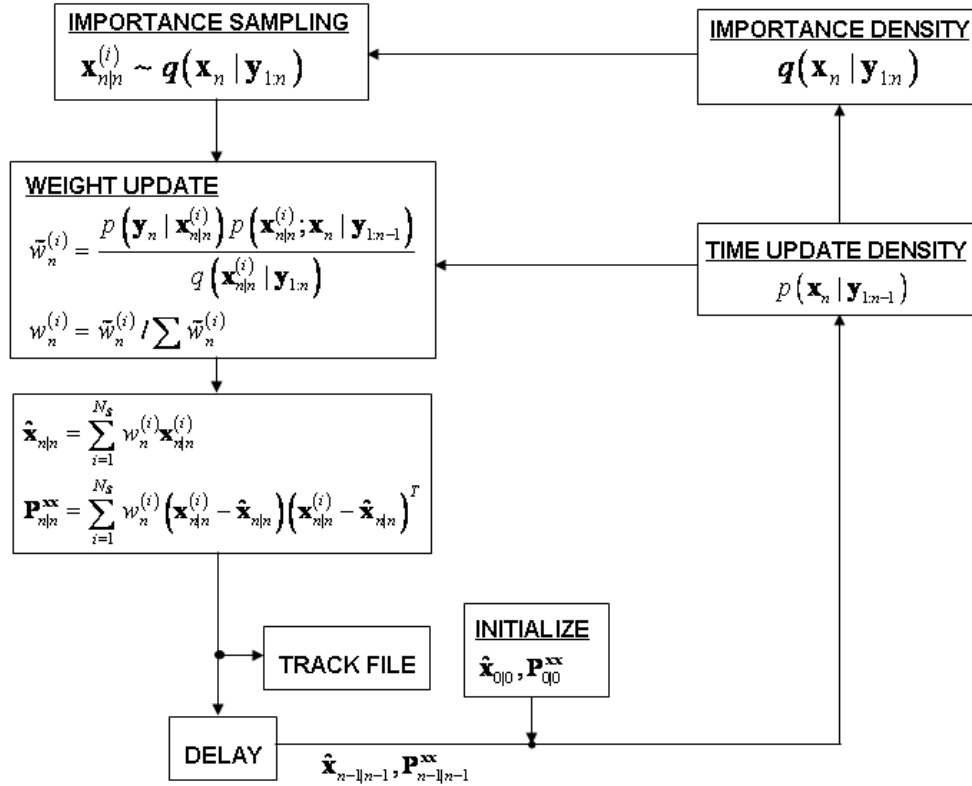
IMPORTANCE SAMPLING
$\mathbf{x}_{n|n}^{(i)} \sim q\left(\mathbf{x}_n \mid \mathbf{y}_{1:n}\right)$

IMPORTANCE DENSITY
$q\left(\mathbf{x}_n \mid \mathbf{y}_{1:n}\right)$

WEIGHT UPDATE
$\bar{w}_n^{(i)} = \frac{p\left(\mathbf{y}_n \mid \mathbf{x}_{n|n}^{(i)}\right) p\left(\mathbf{x}_{n|n}^{(i)}; \mathbf{x}_n \mid \mathbf{y}_{1:n-1}\right)}{q\left(\mathbf{x}_{n|n}^{(i)} \mid \mathbf{y}_{1:n}\right)}$
$w_n^{(i)} = \bar{w}_n^{(i)} / \sum \bar{w}_n^{(i)}$

TIME UPDATE DENSITY
$p\left(\mathbf{x}_n \mid \mathbf{y}_{1:n-1}\right)$

$\hat{\mathbf{x}}_{n|n} = \sum_{i=1}^{N_s} w_n^{(i)} \mathbf{x}_{n|n}^{(i)}$
$\mathbf{P}_{n|n}^{\mathbf{xx}} = \sum_{i=1}^{N_s} w_n^{(i)} \left(\mathbf{x}_{n|n}^{(i)} - \hat{\mathbf{x}}_{n|n}\right)\left(\mathbf{x}_{n|n}^{(i)} - \hat{\mathbf{x}}_{n|n}\right)^T$

TRACK FILE

INITIALIZE
$\hat{\mathbf{x}}_{0|0}, \mathbf{P}_{0|0}^{\mathbf{xx}}$

DELAY

$\hat{\mathbf{x}}_{n-1|n-1}, \mathbf{P}_{n-1|n-1}^{\mathbf{xx}}$